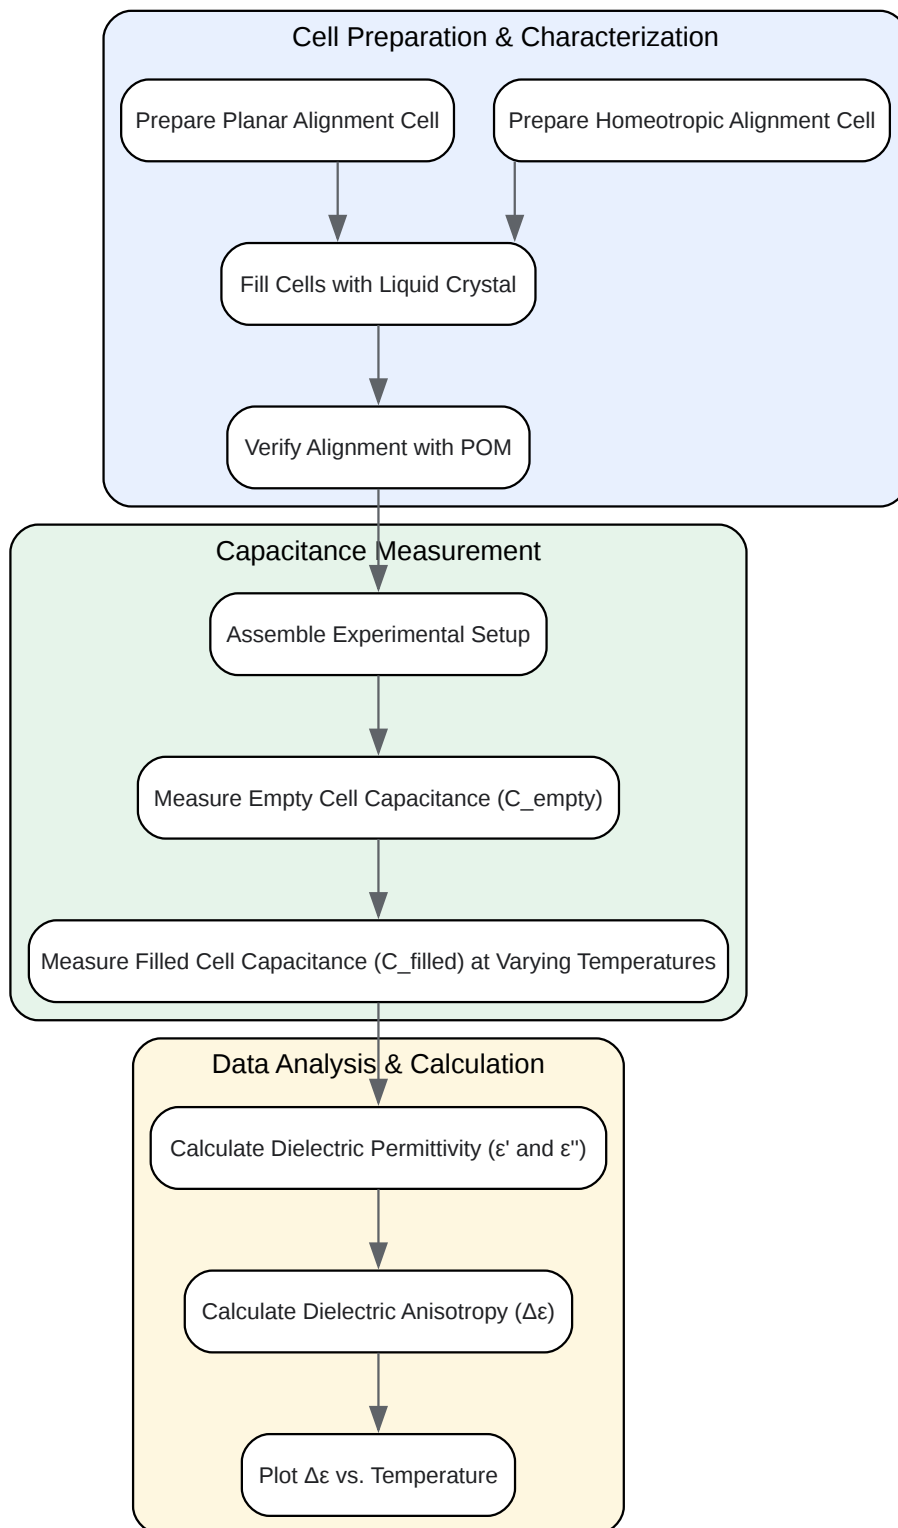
Cell Preparation & Characterization

Prepare Planar Alignment Cell

Prepare Homeotropic Alignment Cell

Fill Cells with Liquid Crystal

Verify Alignment with POM

Capacitance Measurement

Assemble Experimental Setup

Measure Empty Cell Capacitance (C_empty)

Measure Filled Cell Capacitance (C_filled) at Varying Temperatures

Data Analysis & Calculation

Calculate Dielectric Permittivity (ε' and ε'')

Calculate Dielectric Anisotropy (Δε)

Plot Δε vs. Temperature